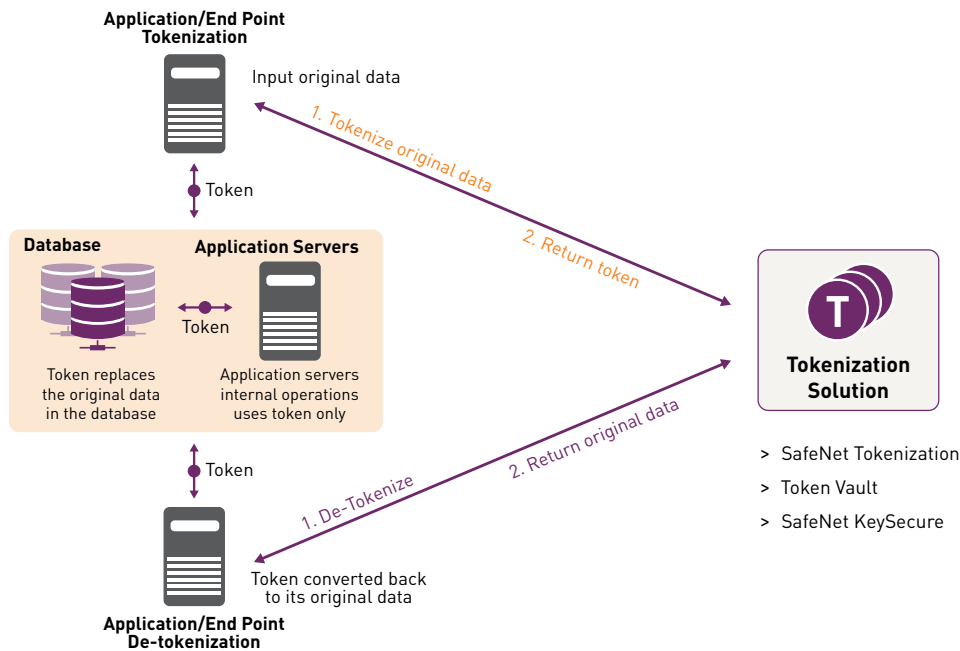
Application/End Point Tokenization

Input original data

1. Tokenize original data

2. Return token

Token

Database

Application Servers

Token

Token replaces the original data in the database

Application servers internal operations uses token only

T

Tokenization Solution

> SafeNet Tokenization

> Token Vault

> SafeNet KeySecure

Token

2. Return original data

1. De-Tokenize

Token converted back to its original data

Application/End Point De-tokenization